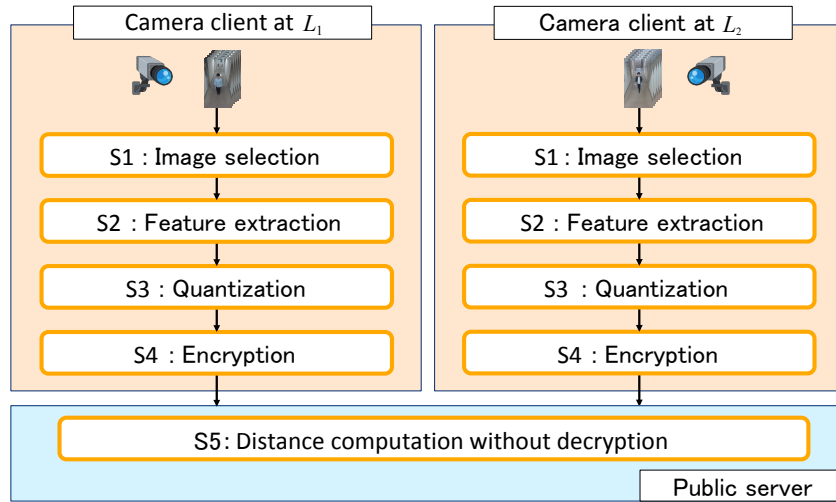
Camera client at $L_1$

S1 : Image selection

S2 : Feature extraction

S3 : Quantization

S4 : Encryption

Camera client at $L_2$

S1 : Image selection

S2 : Feature extraction

S3 : Quantization

S4 : Encryption

S5: Distance computation without decryption

Public server